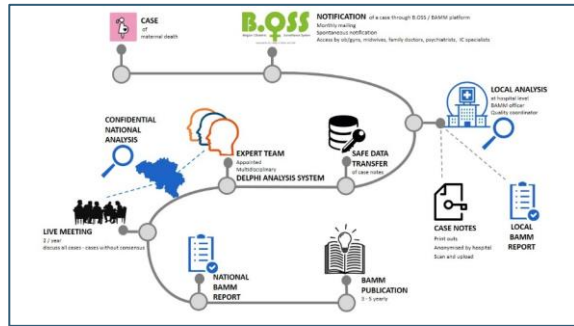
CASE
of
maternal death

B.OSS

NOTIFICATION of a case through B.OSS / BAMM platform
Monthly mailing
Spontaneous notification
Access by ob/gyns, midwives, family doctors, psychiatrist, IC specialists

LOCAL ANALYSIS
at hospital level
BAMM officer
Quality coordinator

CONFIDENTIAL
NATIONAL
ANALYSIS

EXPERT TEAM
Appointed
Multidisciplinary
DELPHI ANALYSIS SYSTEM

SAFE DATA
TRANSFER
of case notes

CASE NOTES
Print outs
Anonymized by hospital
Scan and upload

LOCAL
BAMM
REPORT

LIVE MEETING
2 / year
discuss all cases - cases without consensus

NATIONAL
BAMM
REPORT

BAMM
PUBLICATION
3 - 5 years